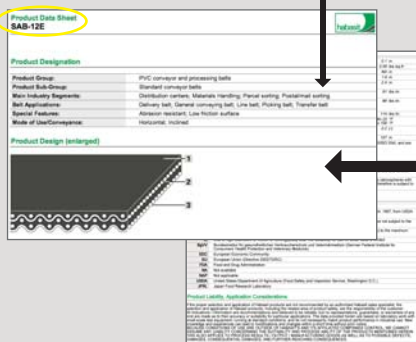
Product Data Sheet
SAB-12E

habasit

Product Designation

| | |
|---|---|
| Product Group: | PVC conveyor and processing belts |
| Product Sub-Group: | Standard conveyor belts |
| Main Industry Segments: | Distribution centers, Materials Handling, Parcel sorting, Postal/mail sorting |
| Belt Applications: | Delivery belt, General conveying belt, Line belt, Picking belt, Transfer belt |
| Special Features: | Abrasion resistant, Low friction surface |
| Mode of Use/Conveyance: | Horizontal, Inclined |

Product Design (enlarged)

1
2
3

BgVV Bundesinstitut für gesundheitlichen Verbraucherschutz und Veterinärmedizin (German Federal Institute for Consumer Health Protection and Veterinary Medicine)
EEC European Economic Community
EU European Union (Directive 2002/72/EC)
FDA Food and Drug Administration
NA Not available
NAP Not applicable
USDA United States Department of Agriculture (Food Safety and Inspection Service, Washington D.C.)
JFRL Japan Food Research Laboratory

Product Liability, Application Considerations

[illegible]